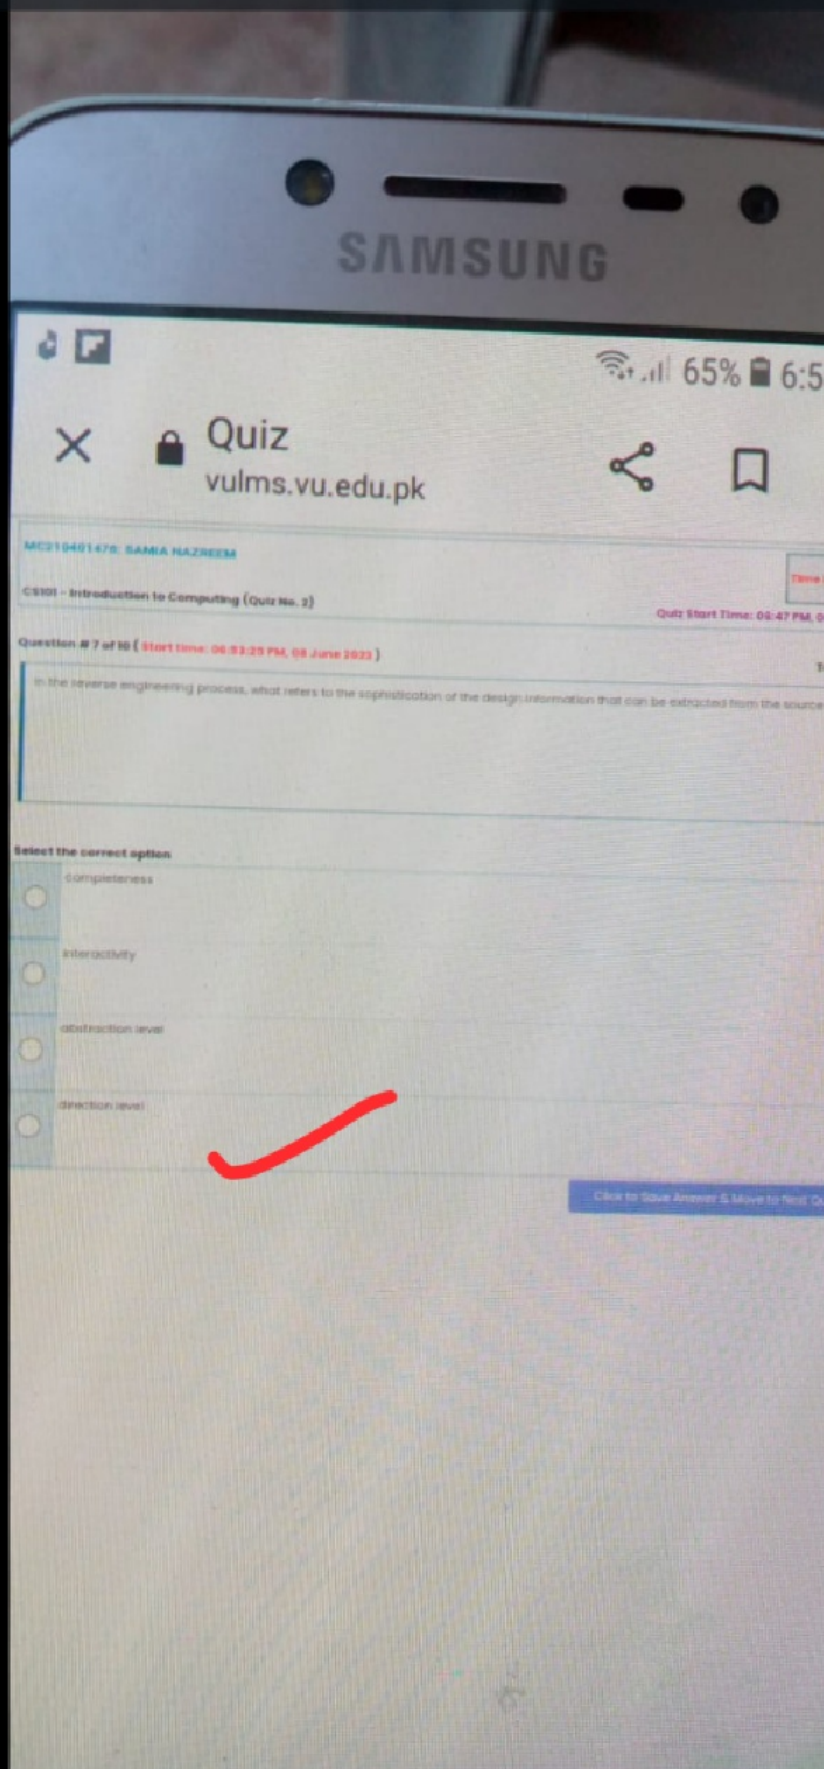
SAMSUNG

65% 6:5

Quiz
vulms.vu.edu.pk

MC210401478: SAMIA NAZREEM

CS101 - Introduction to Computing (Quiz No. 2)

Time

Quiz Start Time: 06:47 PM, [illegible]

Question # 7 of 10 ( Start time: 06:53:29 PM, 08 June 2023 )

In the reverse engineering process, what refers to the sophistication of the design information that can be extracted from the source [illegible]

Select the correct option

completeness

interactivity

abstraction level

direction level

Click to Save Answer & Move to Next Q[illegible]